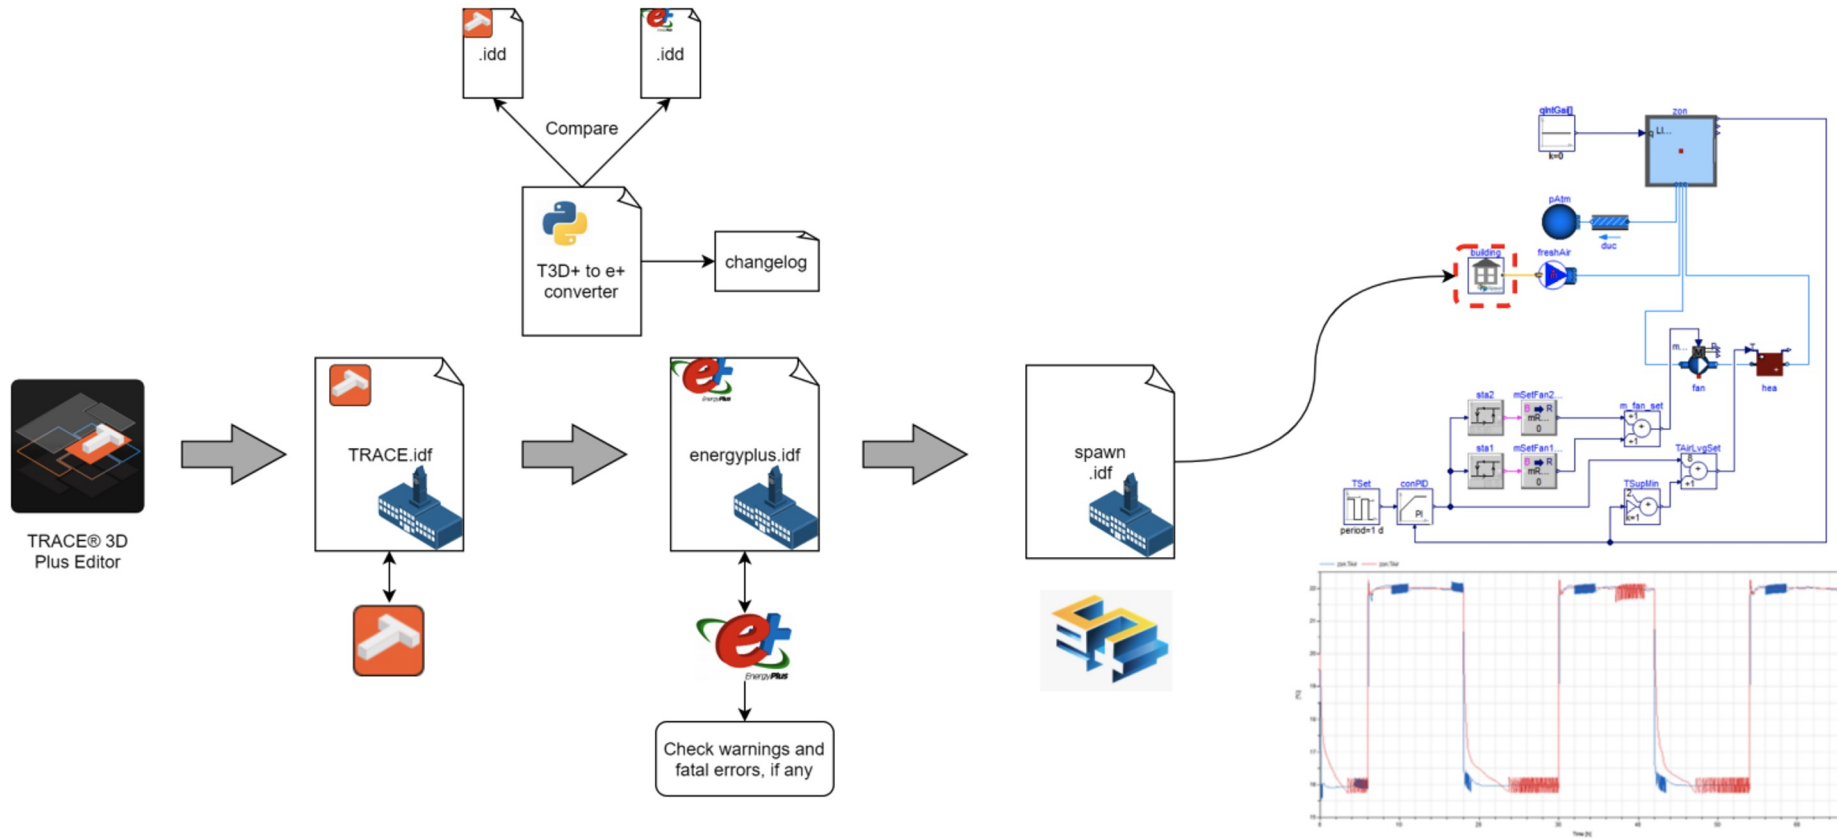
.idd

.idd

Compare

T3D+ to e+ converter

changelog

TRACE® 3D Plus Editor

TRACE.idf

energyplus.idf

spawn .idf

Check warnings and fatal errors, if any

qIntGai
k=0

zon

pAtm

duc

building

freshAir

fan

hea

sta2

mSetFan2

m_fan_set

sta1

mSetFan1

TAirLvgSet

TSet

conPID

TSupMin

period=1 d

PI

k=1